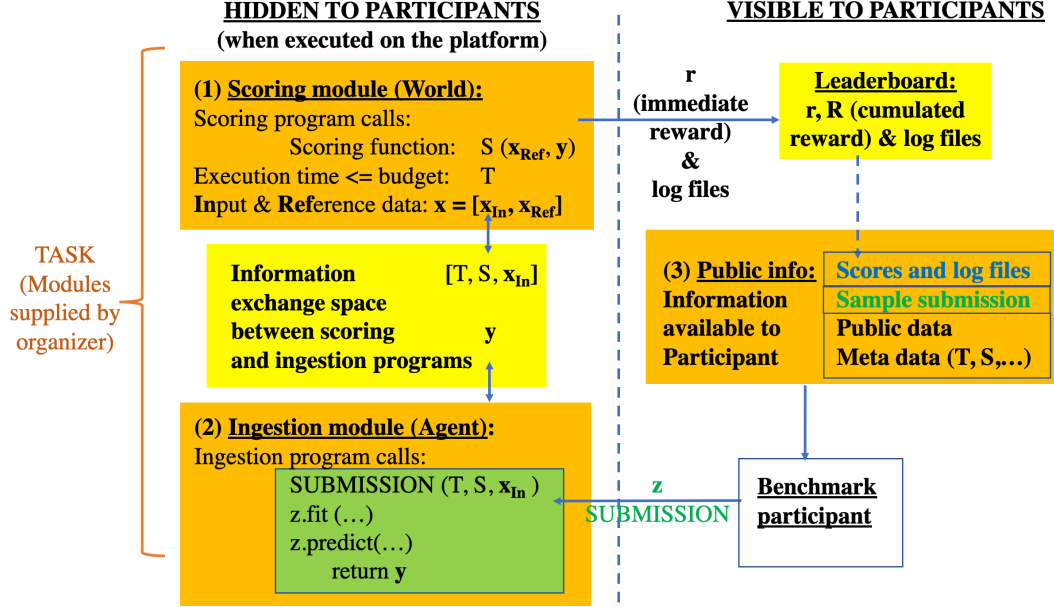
HIDDEN TO PARTICIPANTS
(when executed on the platform)

VISIBLE TO PARTICIPANTS

TASK (Modules supplied by organizer)

(1) Scoring module (World):
Scoring program calls:
Scoring function: S ($\mathbf{x_{Ref}}$, $\mathbf{y}$)
Execution time <= budget: T
Input & Reference data: $\mathbf{x} = [\mathbf{x_{In}}, \mathbf{x_{Ref}}]$

r
(immediate reward)
&
log files

Leaderboard:
r, R (cumulated reward) & log files

Information exchange space between scoring and ingestion programs
[T, S, $\mathbf{x_{In}}$]
y

(3) Public info:
Information available to Participant
Scores and log files
Sample submission
Public data
Meta data (T, S,…)

(2) Ingestion module (Agent):
Ingestion program calls:
SUBMISSION (T, S, $\mathbf{x_{In}}$ )
z.fit (…)
z.predict(…)
return y

z
SUBMISSION

Benchmark participant